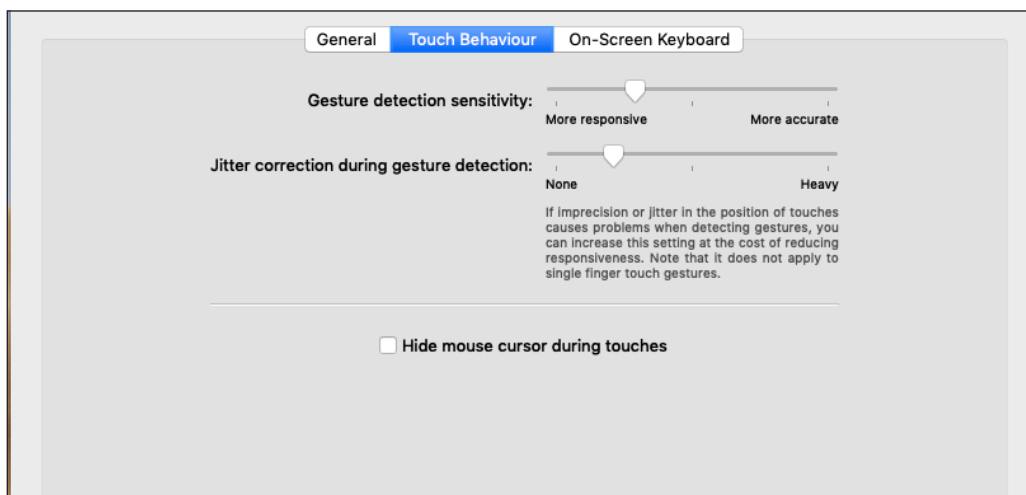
General Touch Behaviour On-Screen Keyboard

Gesture detection sensitivity:
More responsive More accurate

Jitter correction during gesture detection:
None Heavy

If imprecision or jitter in the position of touches causes problems when detecting gestures, you can increase this setting at the cost of reducing responsiveness. Note that it does not apply to single finger touch gestures.

Hide mouse cursor during touches